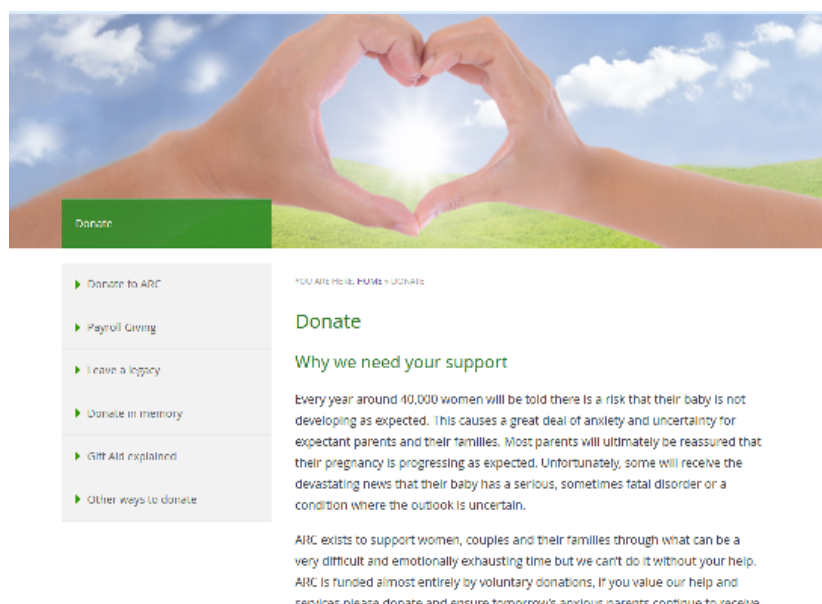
Donate

Donate to ARC

Payroll Giving

Leave a legacy

Donate in memory

Gift Aid explained

Other ways to donate

YOU ARE HERE: HOME » DONATE

Donate

Why we need your support

Every year around 40,000 women will be told there is a risk that their baby is not developing as expected. This causes a great deal of anxiety and uncertainty for expectant parents and their families. Most parents will ultimately be reassured that their pregnancy is progressing as expected. Unfortunately, some will receive the devastating news that their baby has a serious, sometimes fatal disorder or a condition where the outlook is uncertain.

ARC exists to support women, couples and their families through what can be a very difficult and emotionally exhausting time but we can't do it without your help. ARC is funded almost entirely by voluntary donations, if you value our help and services please donate and ensure tomorrow's anxious parents continue to receive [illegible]